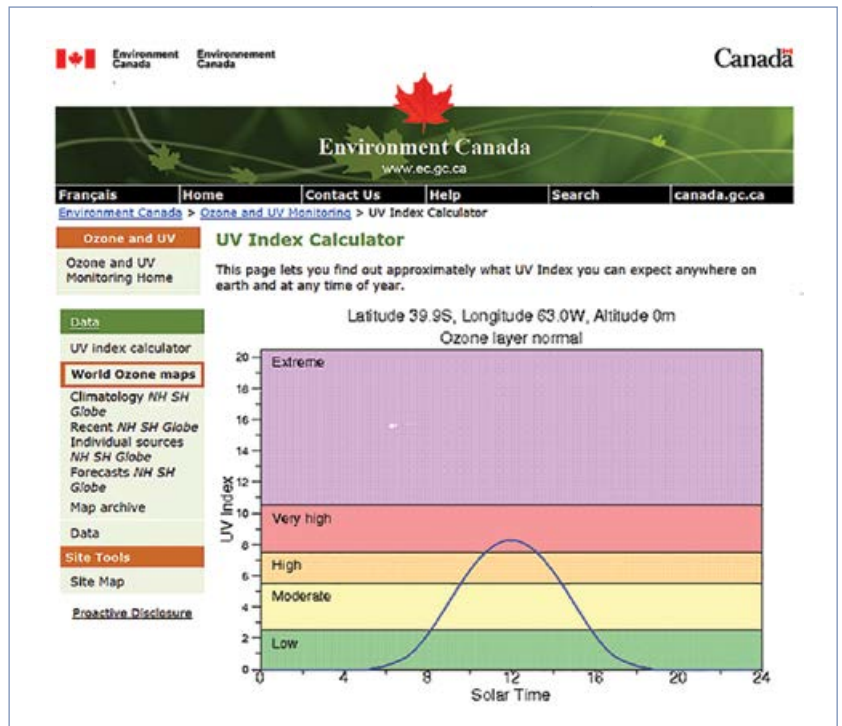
Environment Canada Environnement Canada

Canada

Environment Canada
www.ec.gc.ca

Français | Home | Contact Us | Help | Search | canada.gc.ca

Environment Canada > Ozone and UV Monitoring > UV Index Calculator

Ozone and UV

Ozone and UV Monitoring Home

Data

UV index calculator

World Ozone maps

Climatology *NH SH Globe*

Recent *NH SH Globe*

Individual sources *NH SH Globe*

Forecasts *NH SH Globe*

Map archive

Data

Site Tools

Site Map

Proactive Disclosure

UV Index Calculator

This page lets you find out approximately what UV Index you can expect anywhere on earth and at any time of year.

Latitude 39.9S, Longitude 63.0W, Altitude 0m
Ozone layer normal

Extreme

Very high

High

Moderate

Low

UV Index

0 2 4 6 8 10 12 14 16 18 20

0 4 8 12 16 20 24

Solar Time